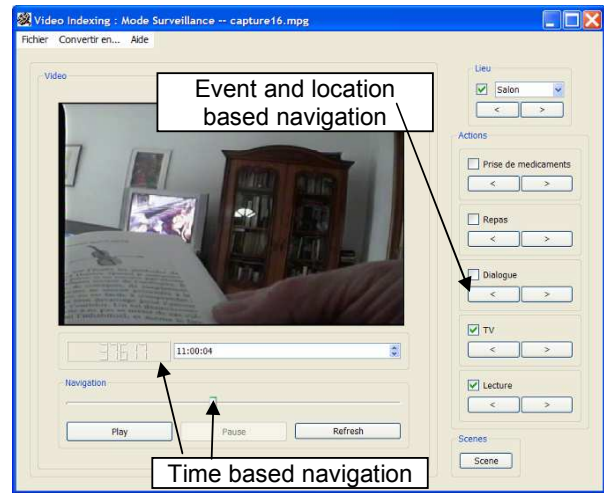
Video Indexing : Mode Surveillance -- capture16.mpg

Fichier Convertir en... Aide

Video

Event and location based navigation

336 17

11:00:04

Navigation

Play

Pause

Refresh

Time based navigation

Lieu

Salon

<

>

Actions

Prise de medicaments

<

>

Repas

<

>

Dialogue

<

>

TV

<

>

Lecture

<

>

Scenes

Scene